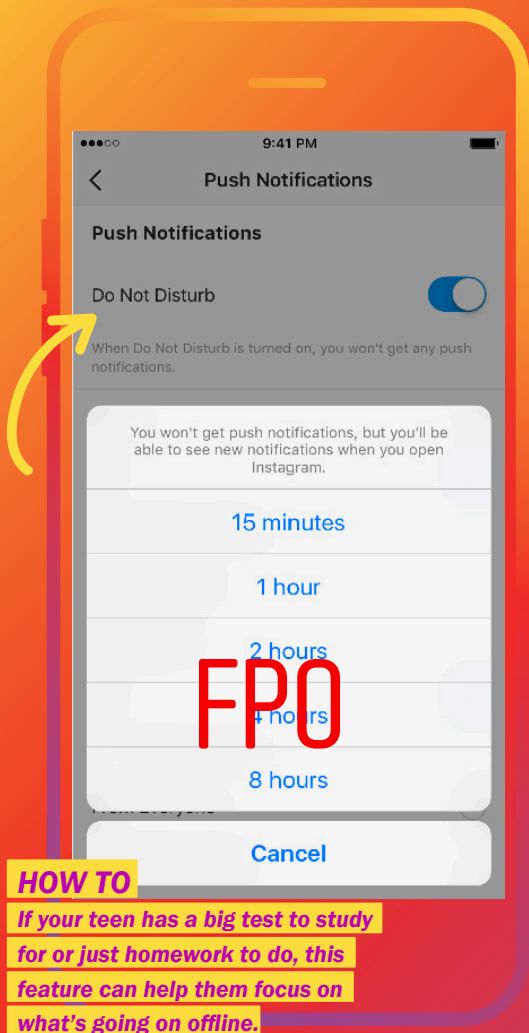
9:41 PM

Push Notifications

Push Notifications

Do Not Disturb

When Do Not Disturb is turned on, you won't get any push notifications.

You won't get push notifications, but you'll be able to see new notifications when you open Instagram.

15 minutes

1 hour

2 hours

4 hours

8 hours

FPO

Cancel

HOW TO

If your teen has a big test to study for or just homework to do, this feature can help them focus on what's going on offline.